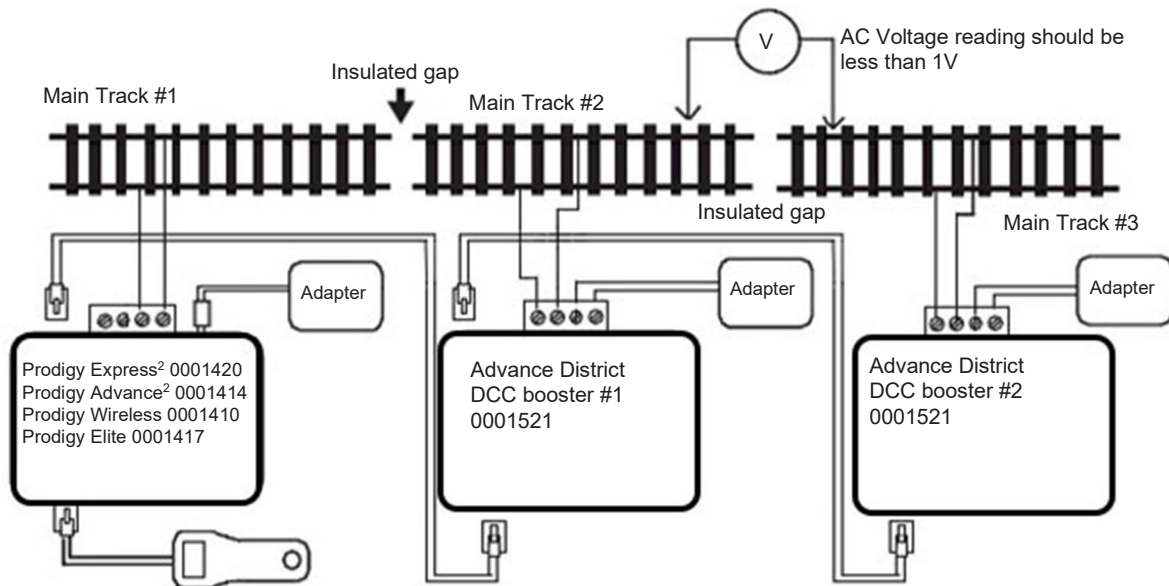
V

AC Voltage reading should be less than 1V

Insulated gap

Main Track #1

Main Track #2

Insulated gap

Main Track #3

Adapter

Adapter

Adapter

Prodigy Express$^2$ 0001420
Prodigy Advance$^2$ 0001414
Prodigy Wireless 0001410
Prodigy Elite 0001417

Advance District DCC booster #1 0001521

Advance District DCC booster #2 0001521